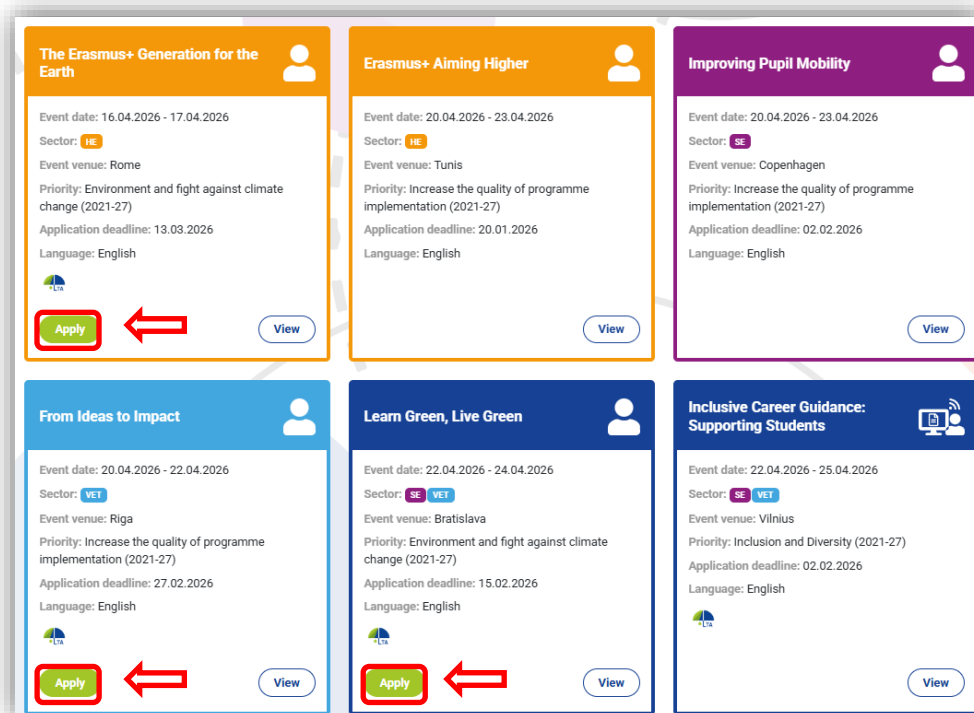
The Erasmus+ Generation for the Earth

Event date: 16.04.2026 - 17.04.2026

Sector: HE

Event venue: Rome

Priority: Environment and fight against climate change (2021-27)

Application deadline: 13.03.2026

Language: English

LTA

Apply

View

Erasmus+ Aiming Higher

Event date: 20.04.2026 - 23.04.2026

Sector: HE

Event venue: Tunis

Priority: Increase the quality of programme implementation (2021-27)

Application deadline: 20.01.2026

Language: English

View

Improving Pupil Mobility

Event date: 20.04.2026 - 23.04.2026

Sector: SE

Event venue: Copenhagen

Priority: Increase the quality of programme implementation (2021-27)

Application deadline: 02.02.2026

Language: English

View

From Ideas to Impact

Event date: 20.04.2026 - 22.04.2026

Sector: VET

Event venue: Riga

Priority: Increase the quality of programme implementation (2021-27)

Application deadline: 27.02.2026

Language: English

LTA

Apply

View

Learn Green, Live Green

Event date: 22.04.2026 - 24.04.2026

Sector: SE VET

Event venue: Bratislava

Priority: Environment and fight against climate change (2021-27)

Application deadline: 15.02.2026

Language: English

LTA

Apply

View

Inclusive Career Guidance: Supporting Students

Event date: 22.04.2026 - 25.04.2026

Sector: SE VET

Event venue: Vilnius

Priority: Inclusion and Diversity (2021-27)

Application deadline: 02.02.2026

Language: English

LTA

View